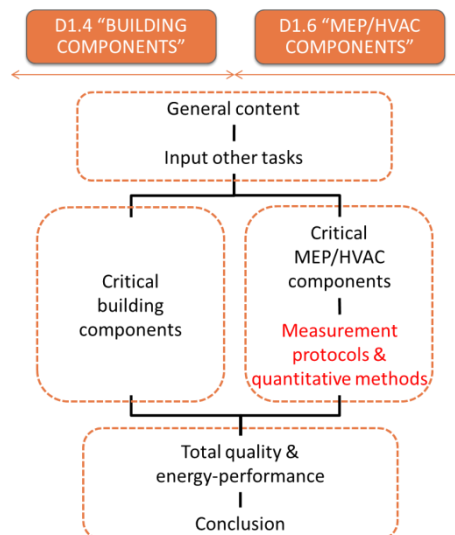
D1.4 "BUILDING COMPONENTS"

D1.6 "MEP/HVAC COMPONENTS"

General content

Input other tasks

Critical building components

Critical MEP/HVAC components

Measurement protocols & quantitative methods

Total quality & energy-performance

Conclusion